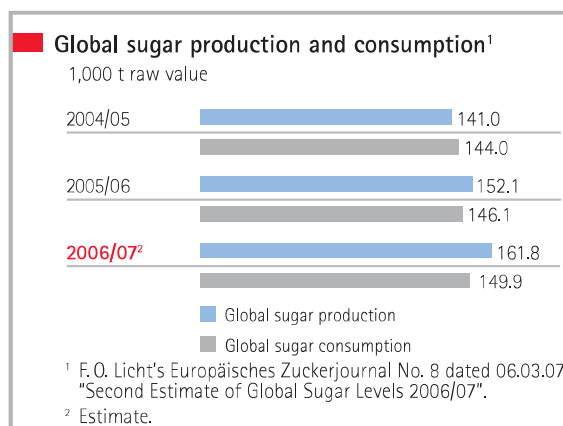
Global sugar production and consumption$^1$

1,000 t raw value

2004/05
141.0
144.0

2005/06
152.1
146.1

2006/07$^2$
161.8
149.9

Global sugar production
Global sugar consumption

$^1$ F. O. Licht's Europäisches Zuckerjournal No. 8 dated 06.03.07 "Second Estimate of Global Sugar Levels 2006/07".

$^2$ Estimate.